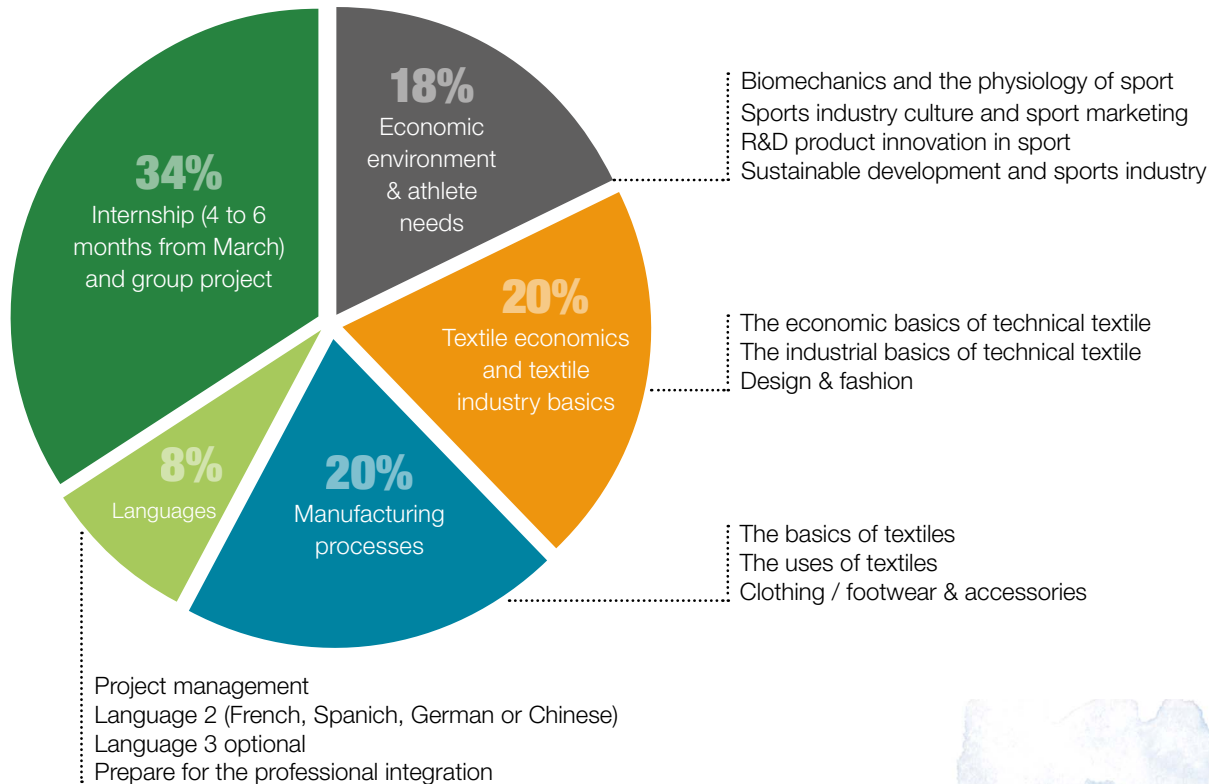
34%
Internship (4 to 6 months from March) and group project

18%
Economic environment & athlete needs

Biomechanics and the physiology of sport
Sports industry culture and sport marketing
R&D product innovation in sport
Sustainable development and sports industry

20%
Textile economics and textile industry basics

The economic basics of technical textile
The industrial basics of technical textile
Design & fashion

8%
Languages

20%
Manufacturing processes

The basics of textiles
The uses of textiles
Clothing / footwear & accessories

Project management
Language 2 (French, Spanich, German or Chinese)
Language 3 optional
Prepare for the professional integration